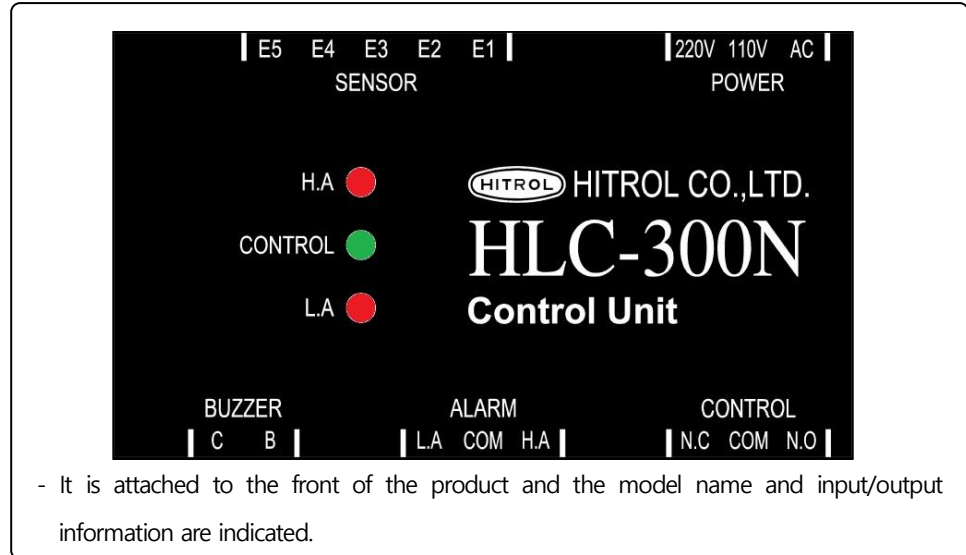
E5 E4 E3 E2 E1
SENSOR

220V 110V AC
POWER

H.A

CONTROL

L.A

HITROL HITROL CO.,LTD.
HLC-300N
Control Unit

BUZZER
C B

ALARM
L.A COM H.A

CONTROL
N.C COM N.O

- It is attached to the front of the product and the model name and input/output information are indicated.